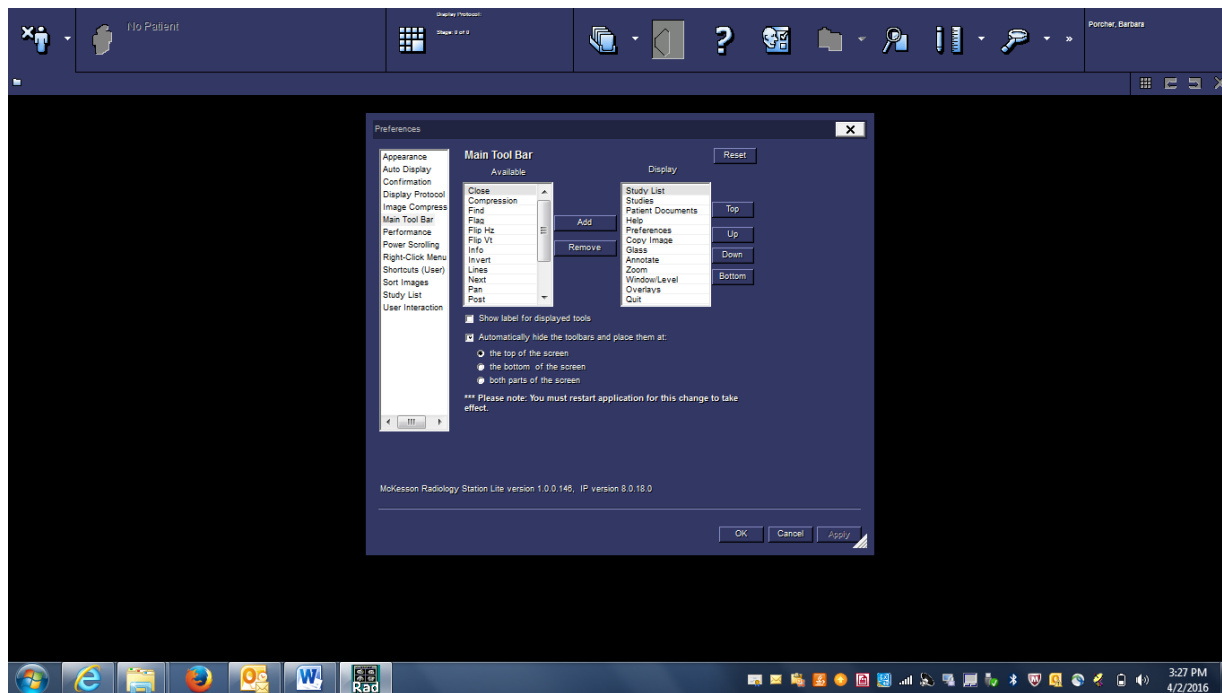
No Patient

Display Protocol:
Stage: 0 of 0

Porcher, Barbara

Preferences

Appearance
Auto Display
Confirmation
Display Protocol
Image Compress
Main Tool Bar
Performance
Power Scrolling
Right-Click Menu
Shortcuts (User)
Sort Images
Study List
User Interaction

Main Tool Bar

Reset

Available

Close
Compression
Find
Flag
Flip Hz
Flip Vt
Info
Invert
Lines
Next
Pan
Post

Add
Remove

Display

Study List
Studies
Patient Documents
Help
Preferences
Copy Image
Glass
Annotate
Zoom
Window/Level
Overlays
Quit

Top
Up
Down
Bottom

Show label for displayed tools

Automatically hide the toolbars and place them at:

the top of the screen
the bottom of the screen
both parts of the screen

*** Please note: You must restart application for this change to take effect.

McKesson Radiology Station Lite version 1.0.0.146, IP version 8.0.18.0

OK
Cancel
Apply

Rad

3:27 PM
4/2/2016